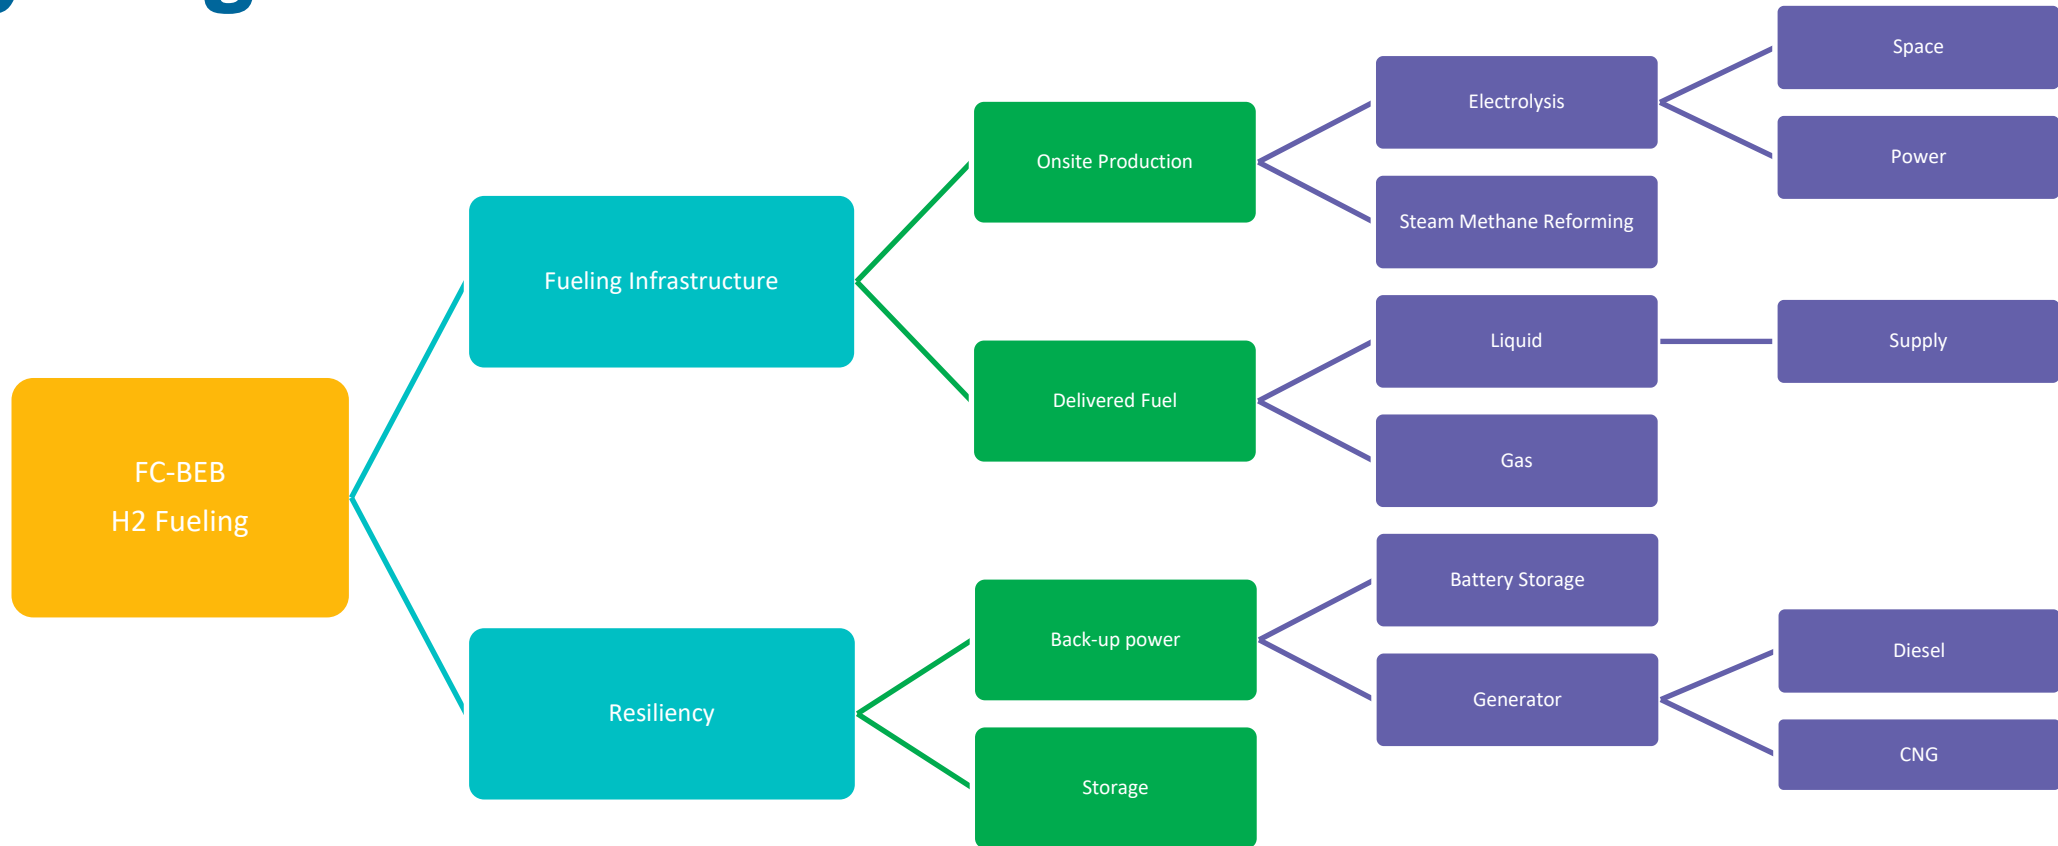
FC-BEB
H2 Fueling

Fueling Infrastructure

Resiliency

Onsite Production

Delivered Fuel

Back-up power

Storage

Electrolysis

Steam Methane Reforming

Liquid

Gas

Battery Storage

Generator

Space

Power

Supply

Diesel

CNG